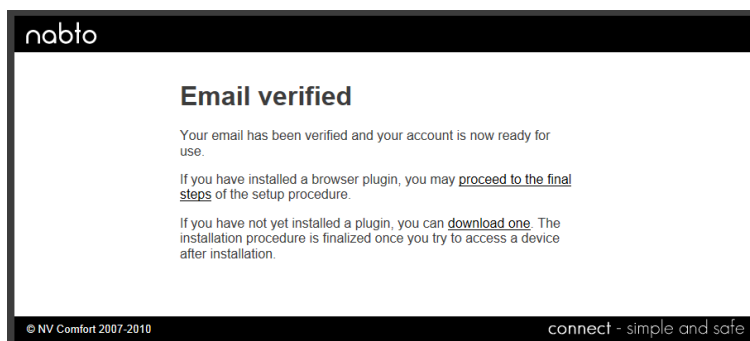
nabto

Email verified

Your email has been verified and your account is now ready for use.

If you have installed a browser plugin, you may proceed to the final steps of the setup procedure.

If you have not yet installed a plugin, you can download one. The installation procedure is finalized once you try to access a device after installation.

© NV Comfort 2007-2010

connect - simple and safe